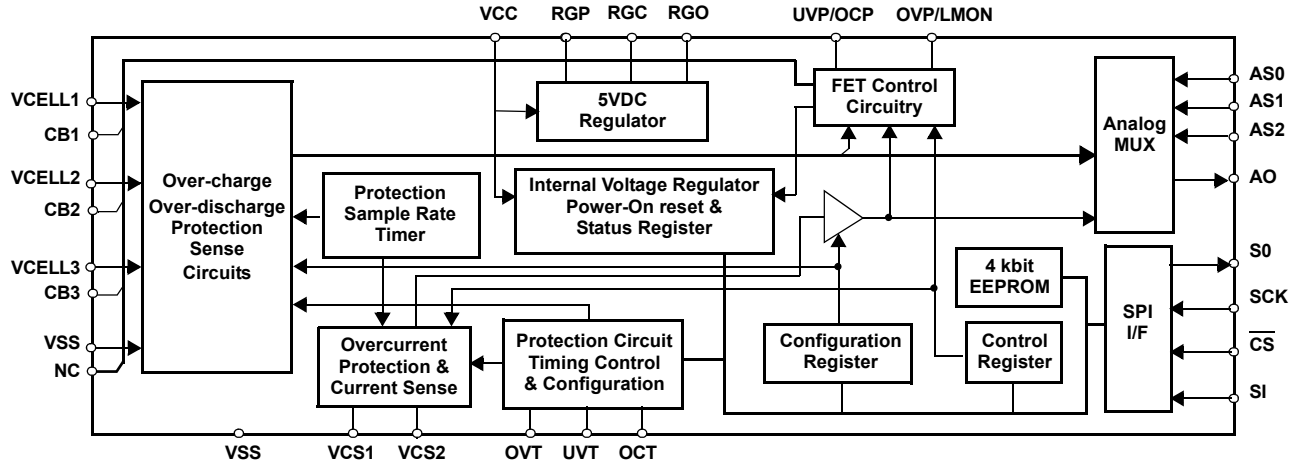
VCC RGP RGC RGO UVP/OCP OVP/LMON

VCELL1
CB1
VCELL2
CB2
VCELL3
CB3
VSS
NC

5VDC Regulator

FET Control Circuitry

Analog MUX

AS0
AS1
AS2
AO

Over-charge Over-discharge Protection Sense Circuits

Protection Sample Rate Timer

Internal Voltage Regulator Power-On reset & Status Register

4 kbit EEPROM

SPI I/F

S0
SCK
$\overline{CS}$
SI

Overcurrent Protection & Current Sense

Protection Circuit Timing Control & Configuration

Configuration Register

Control Register

VSS VCS1 VCS2 OVT UVT OCT